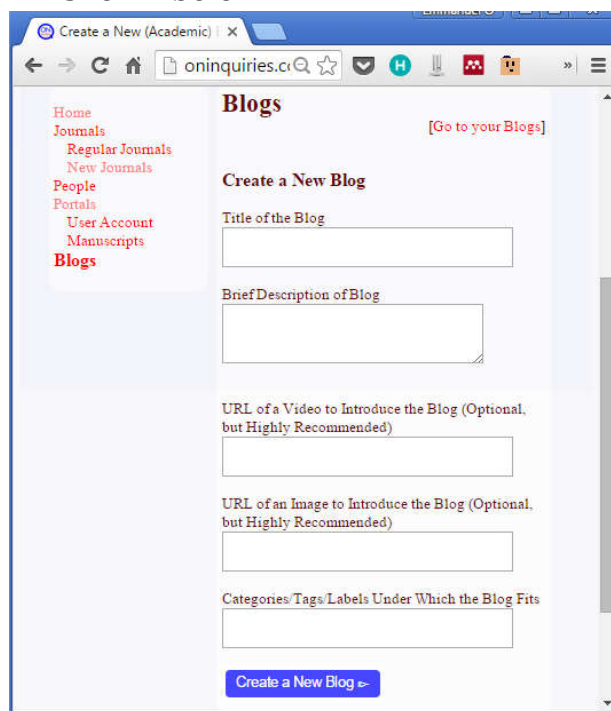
Emmanuel

Create a New (Academic) | ×

oninquiries.c

Home
Journals
Regular Journals
New Journals
People
Portals
User Account
Manuscripts
Blogs

Blogs

[Go to your Blogs]

Create a New Blog

Title of the Blog

Brief Description of Blog

URL of a Video to Introduce the Blog (Optional, but Highly Recommended)

URL of an Image to Introduce the Blog (Optional, but Highly Recommended)

Categories/Tags/Labels Under Which the Blog Fits

Create a New Blog